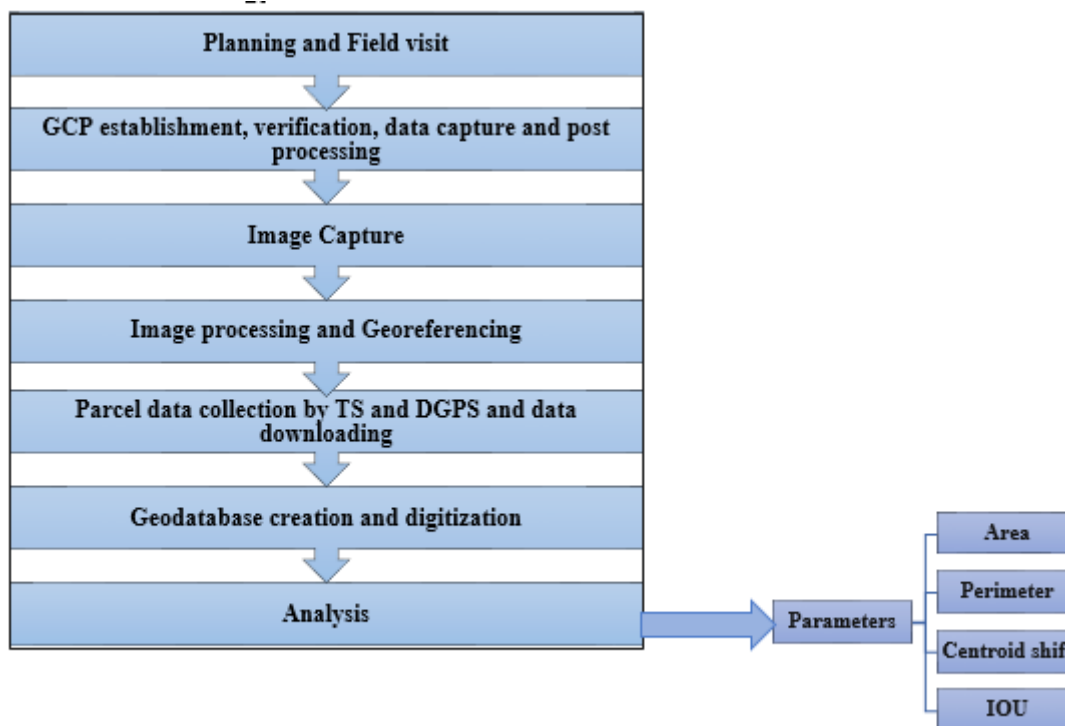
Planning and Field visit

GCP establishment, verification, data capture and post processing

Image Capture

Image processing and Georeferencing

Parcel data collection by TS and DGPS and data downloading

Geodatabase creation and digitization

Analysis

Parameters

Area

Perimeter

Centroid shif

IOU